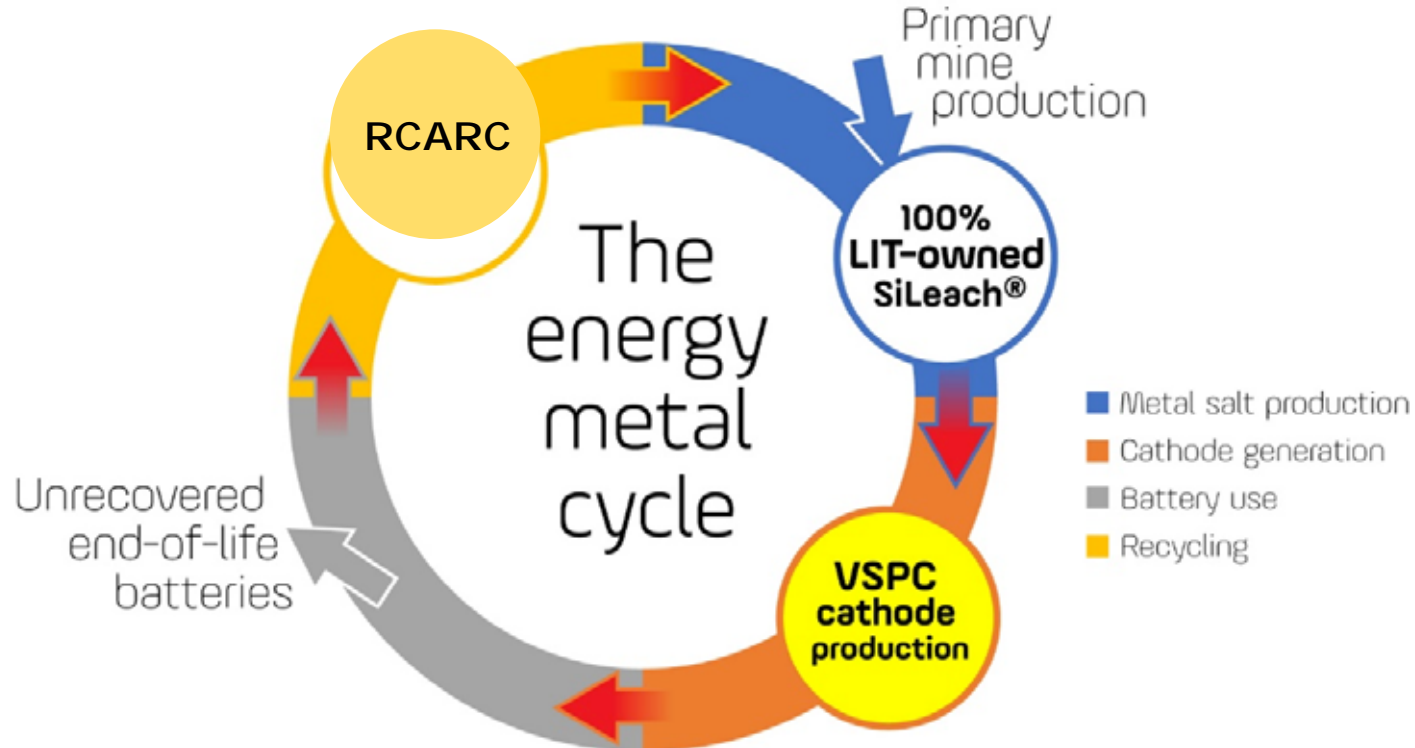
Primary mine production

RCARC

The energy metal cycle

100% LIT-owned SiLeach®

Metal salt production
Cathode generation
Battery use
Recycling

Unrecovered end-of-life batteries

VSPC cathode production